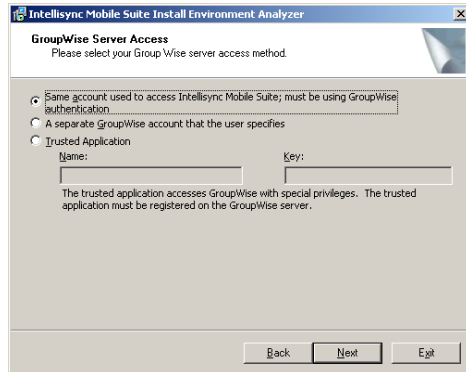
Intellisync Mobile Suite Install Environment Analyzer

GroupWise Server Access
Please select your Group Wise server access method.

Same account used to access Intellisync Mobile Suite; must be using GroupWise authentication

A separate GroupWise account that the user specifies

Trusted Application

Name:

Key:

The trusted application accesses GroupWise with special privileges. The trusted application must be registered on the GroupWise server.

Back

Next

Exit